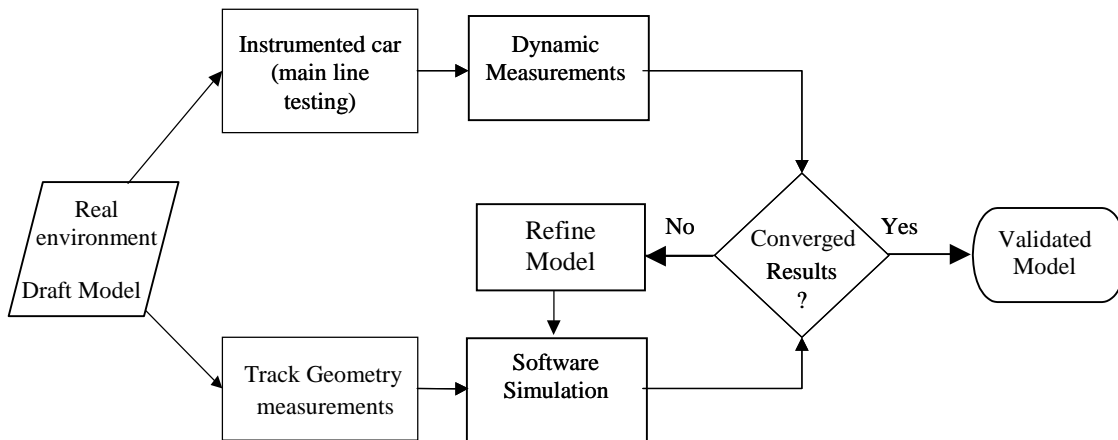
Real environment

Draft Model

Instrumented car (main line testing)

Dynamic Measurements

Converged Results ?

No

Yes

Refine Model

Validated Model

Track Geometry measurements

Software Simulation